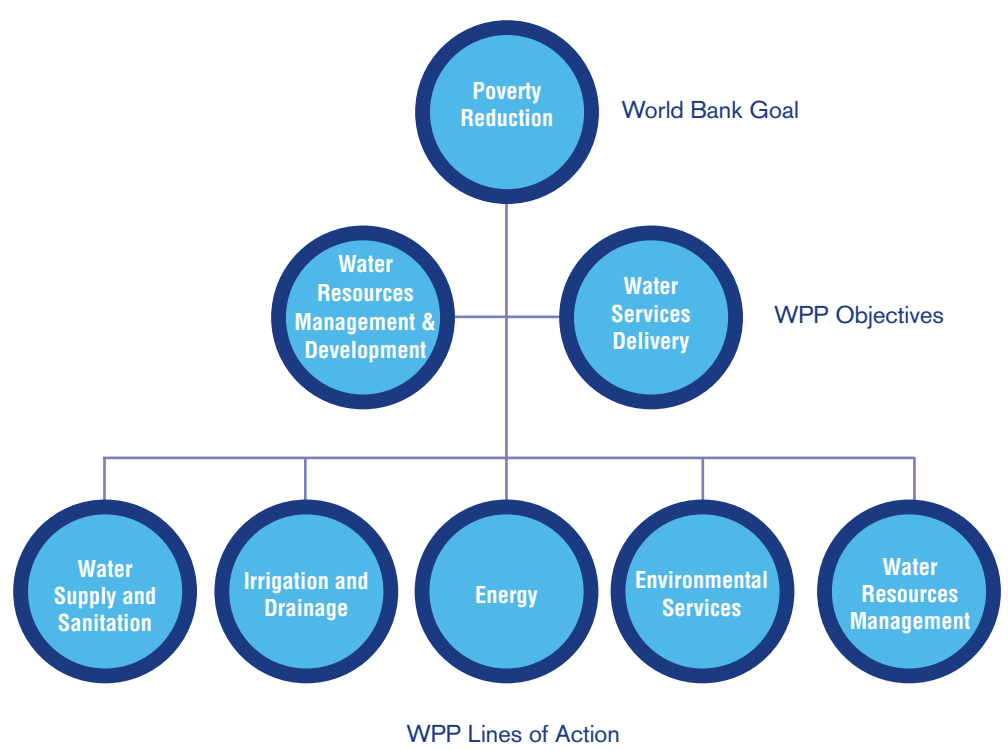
Poverty Reduction

World Bank Goal

Water Resources Management & Development

Water Services Delivery

WPP Objectives

Water Supply and Sanitation

Irrigation and Drainage

Energy

Environmental Services

Water Resources Management

WPP Lines of Action